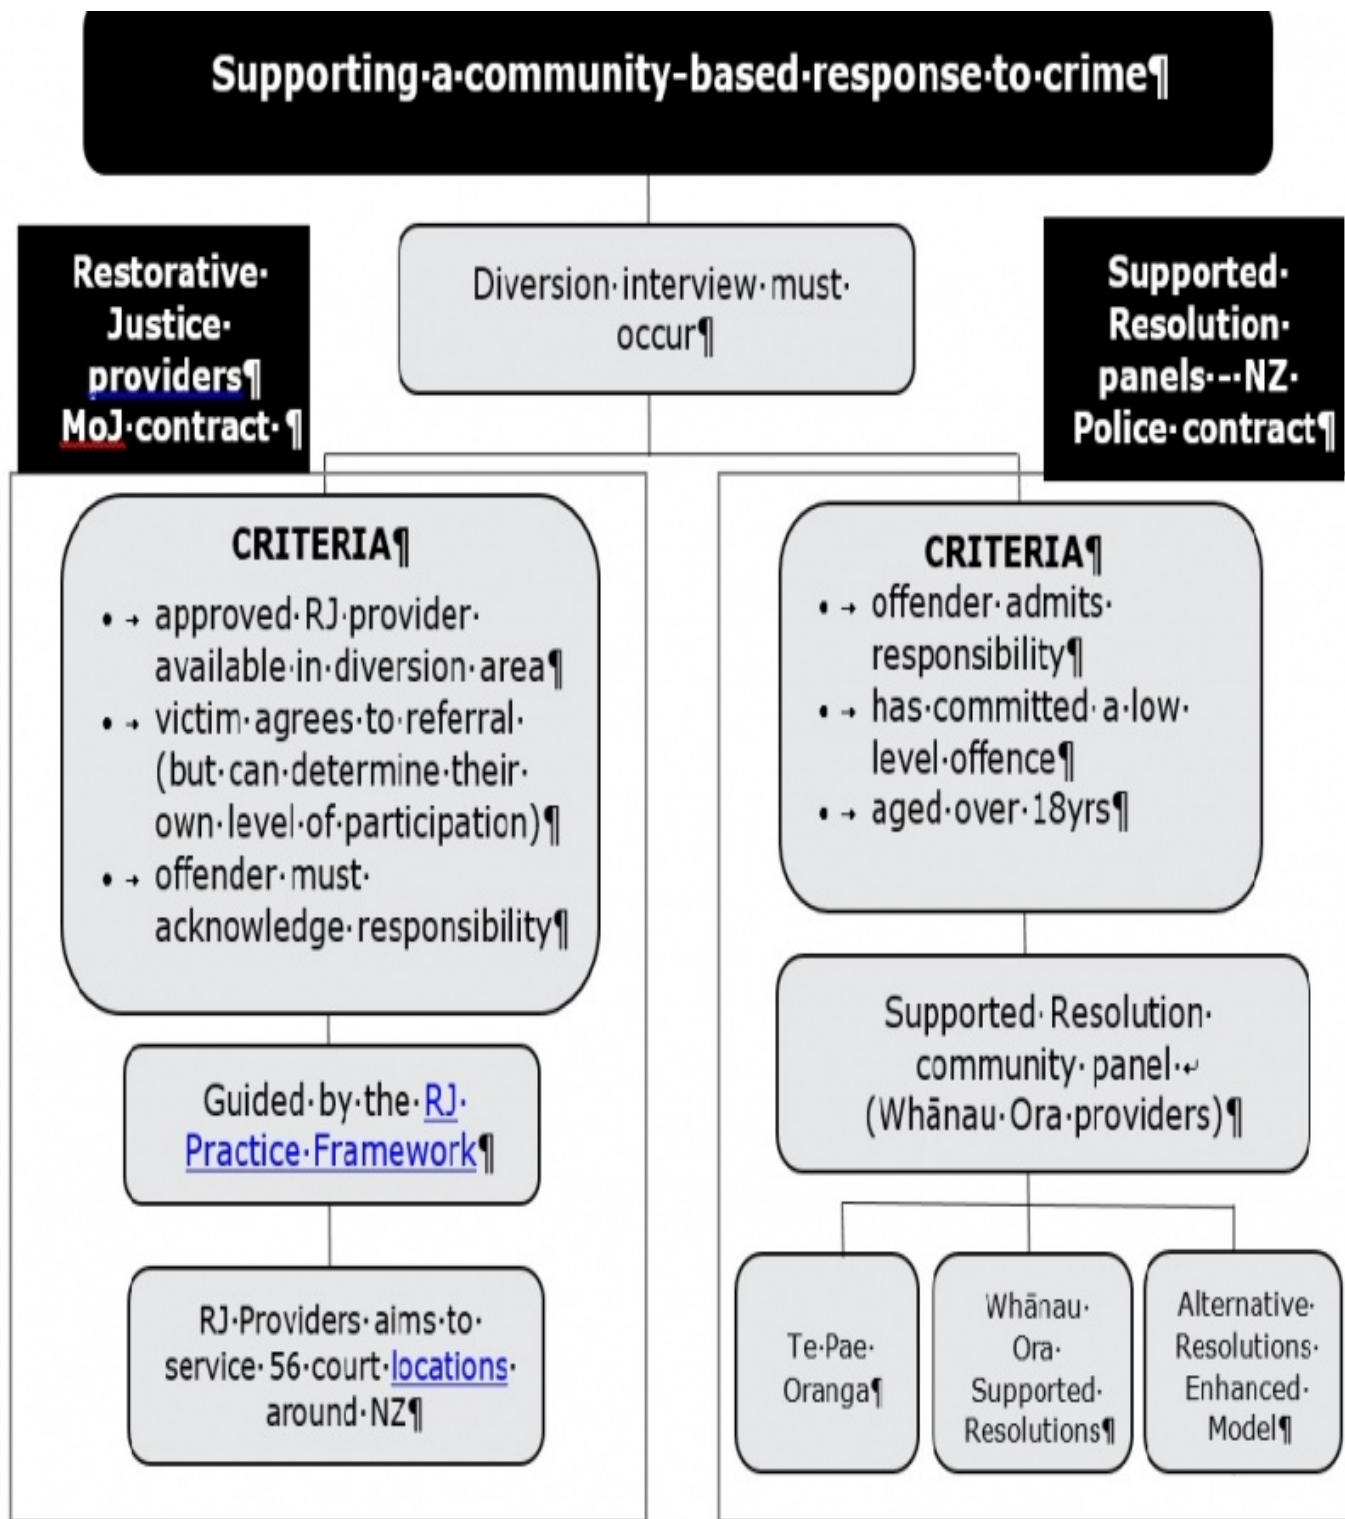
Supporting·a·community-based·response·to·crime¶

Restorative·Justice·providers¶
MoJ·contract·¶

Diversion·interview·must·occur¶

Supported·Resolution·panels·--NZ·Police·contract¶

CRITERIA¶
• → approved·RJ·provider·available·in·diversion·area¶
• → victim·agrees·to·referral·(but·can·determine·their·own·level·of·participation)¶
• → offender·must·acknowledge·responsibility¶

Guided·by·the·RJ·Practice·Framework¶

RJ·Providers·aims·to·service·56·court·locations·around·NZ¶

CRITERIA¶
• → offender·admits·responsibility¶
• → has·committed·a·low·level·offence¶
• → aged·over·18yrs¶

Supported·Resolution·community·panel·↵
(Whānau·Ora·providers)¶

Te·Pae·Oranga¶

Whānau·Ora·Supported·Resolutions¶

Alternative·Resolutions·Enhanced·Model¶